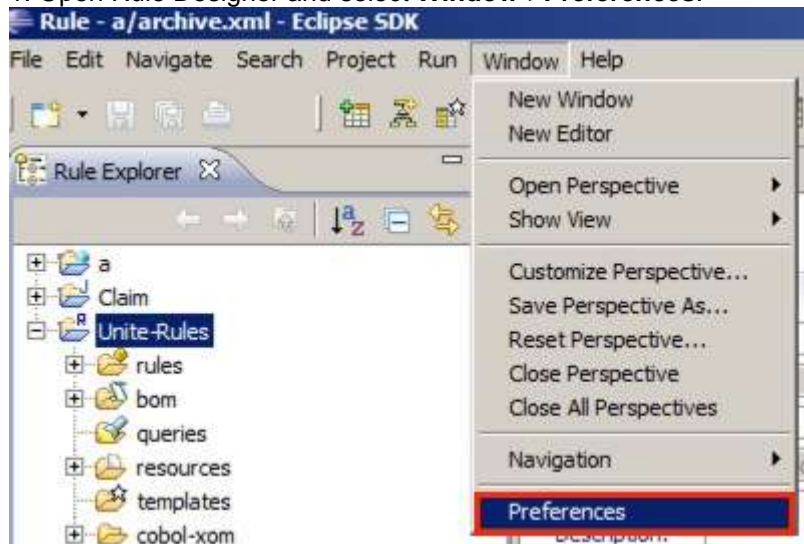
Rule - a/archive.xml - Eclipse SDK

File Edit Navigate Search Project Run Window Help

Rule Explorer

a
Claim
Unite-Rules
rules
bom
queries
resources
templates
cobol-xom

New Window
New Editor
Open Perspective
Show View
Customize Perspective...
Save Perspective As...
Reset Perspective...
Close Perspective
Close All Perspectives
Navigation
Preferences